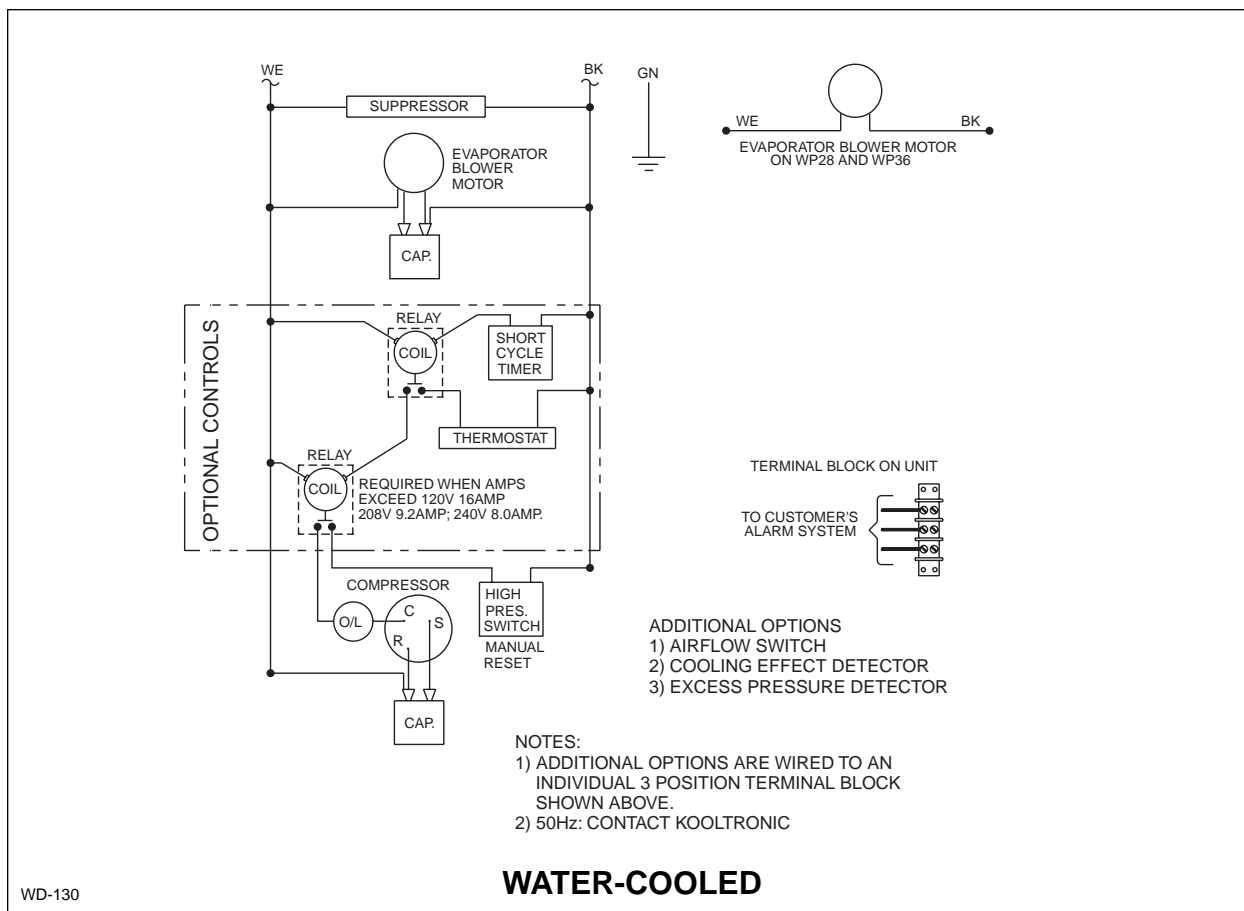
WE

BK

GN

SUPPRESSOR

EVAPORATOR BLOWER MOTOR

CAP.

WE

BK

EVAPORATOR BLOWER MOTOR ON WP28 AND WP36

OPTIONAL CONTROLS

RELAY

COIL

SHORT CYCLE TIMER

THERMOSTAT

RELAY

COIL

REQUIRED WHEN AMPS EXCEED 120V 16AMP 208V 9.2AMP; 240V 8.0AMP.

TERMINAL BLOCK ON UNIT

TO CUSTOMER'S ALARM SYSTEM

COMPRESSOR

O/L

C

S

R

HIGH PRES. SWITCH

MANUAL RESET

CAP.

ADDITIONAL OPTIONS
1) AIRFLOW SWITCH
2) COOLING EFFECT DETECTOR
3) EXCESS PRESSURE DETECTOR

NOTES:
1) ADDITIONAL OPTIONS ARE WIRED TO AN INDIVIDUAL 3 POSITION TERMINAL BLOCK SHOWN ABOVE.
2) 50Hz: CONTACT KOOLTRONIC

WD-130

WATER-COOLED